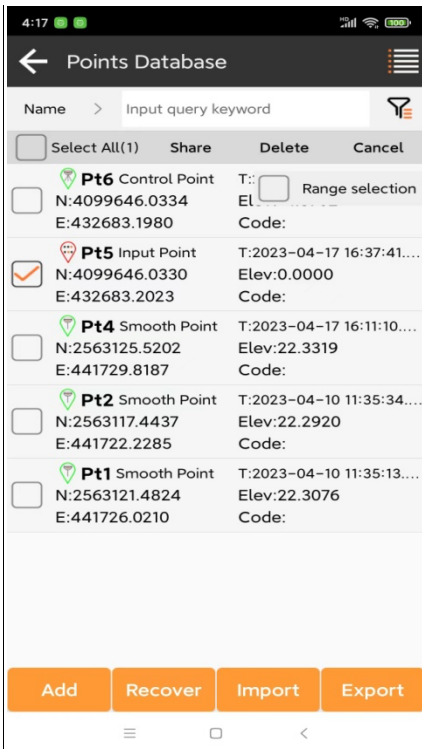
4:17

Points Database

Name > Input query keyword

Select All(1) Share Delete Cancel

Pt6 Control Point
N:4099646.0334
E:432683.1980
T:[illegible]
Elev:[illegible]
Code:

Range selection

Pt5 Input Point
N:4099646.0330
E:432683.2023
T:2023-04-17 16:37:41....
Elev:0.0000
Code:

Pt4 Smooth Point
N:2563125.5202
E:441729.8187
T:2023-04-17 16:11:10....
Elev:22.3319
Code:

Pt2 Smooth Point
N:2563117.4437
E:441722.2285
T:2023-04-10 11:35:34....
Elev:22.2920
Code:

Pt1 Smooth Point
N:2563121.4824
E:441726.0210
T:2023-04-10 11:35:13....
Elev:22.3076
Code:

Add Recover Import Export